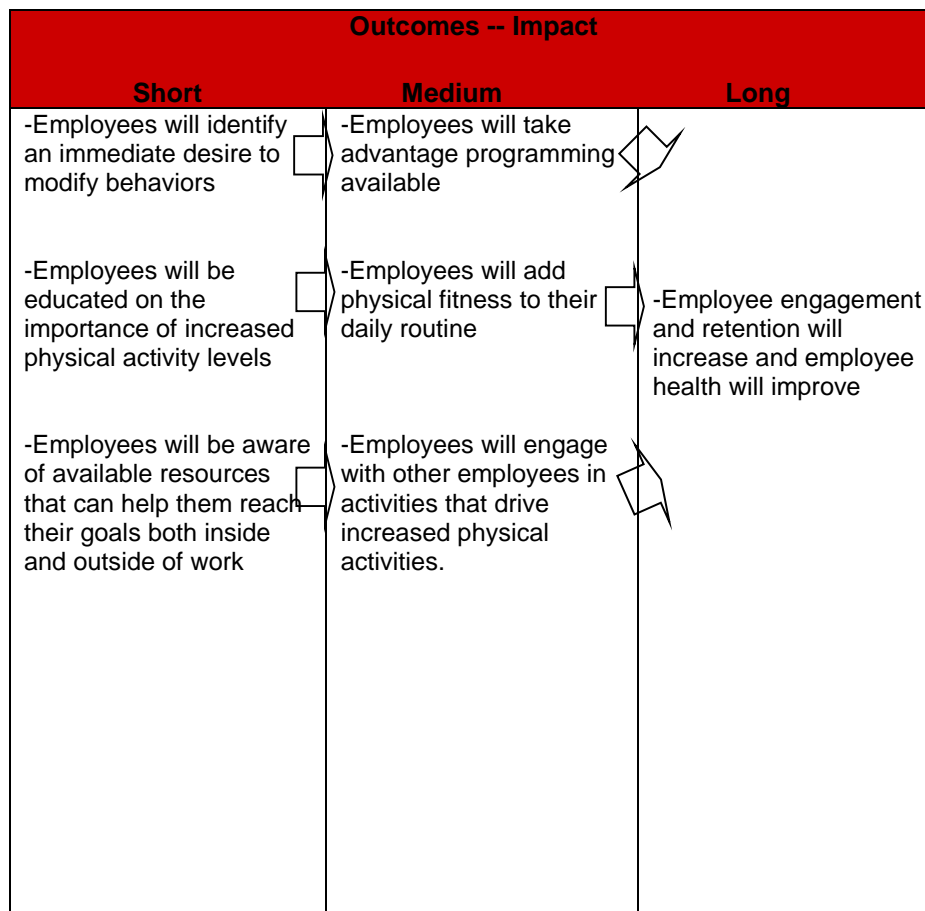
| Outcomes -- Impact | | |
|---|---|---|
| **Short** | **Medium** | **Long** |
| -Employees will identify an immediate desire to modify behaviors | -Employees will take advantage programming available | |
| -Employees will be educated on the importance of increased physical activity levels | -Employees will add physical fitness to their daily routine | -Employee engagement and retention will increase and employee health will improve |
| -Employees will be aware of available resources that can help them reach their goals both inside and outside of work | -Employees will engage with other employees in activities that drive increased physical activities. | |